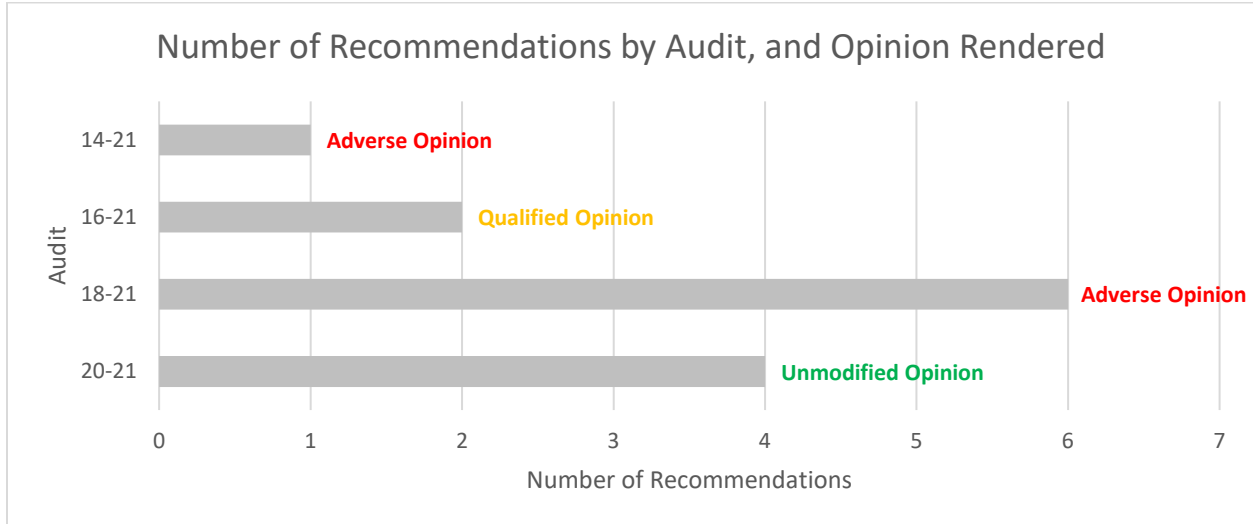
Number of Recommendations by Audit, and Opinion Rendered

Audit

14-21
Adverse Opinion

16-21
Qualified Opinion

18-21
Adverse Opinion

20-21
Unmodified Opinion

0 1 2 3 4 5 6 7

Number of Recommendations